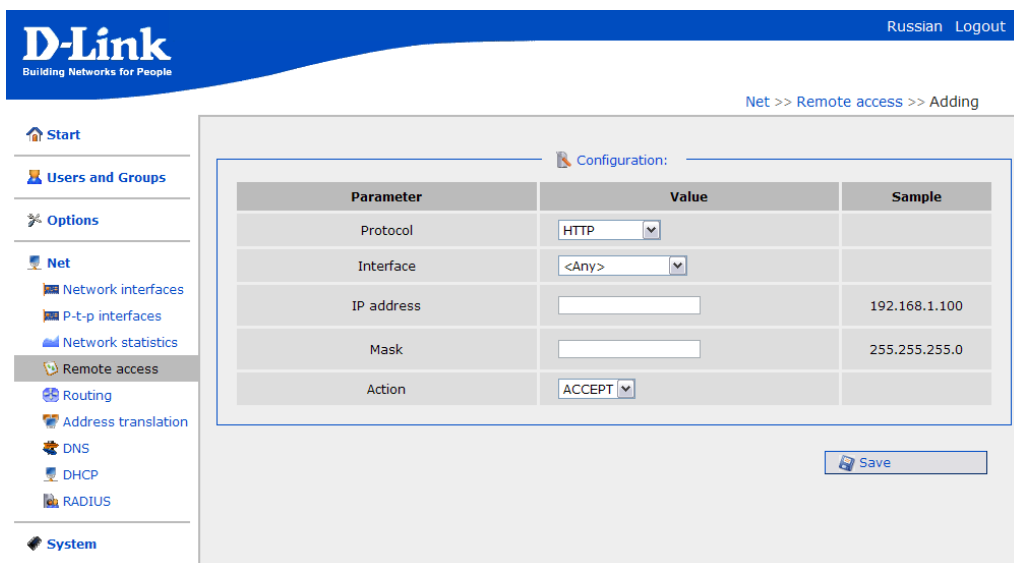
D-Link
Building Networks for People

Russian Logout

Net >> Remote access >> Adding

Start
Users and Groups
Options
Net
Network interfaces
P-t-p interfaces
Network statistics
Remote access
Routing
Address translation
DNS
DHCP
RADIUS
System

Configuration:

| Parameter | Value | Sample |
|---|---|---|
| Protocol | HTTP | |
| Interface | <Any> | |
| IP address | | 192.168.1.100 |
| Mask | | 255.255.255.0 |
| Action | ACCEPT | |

Save